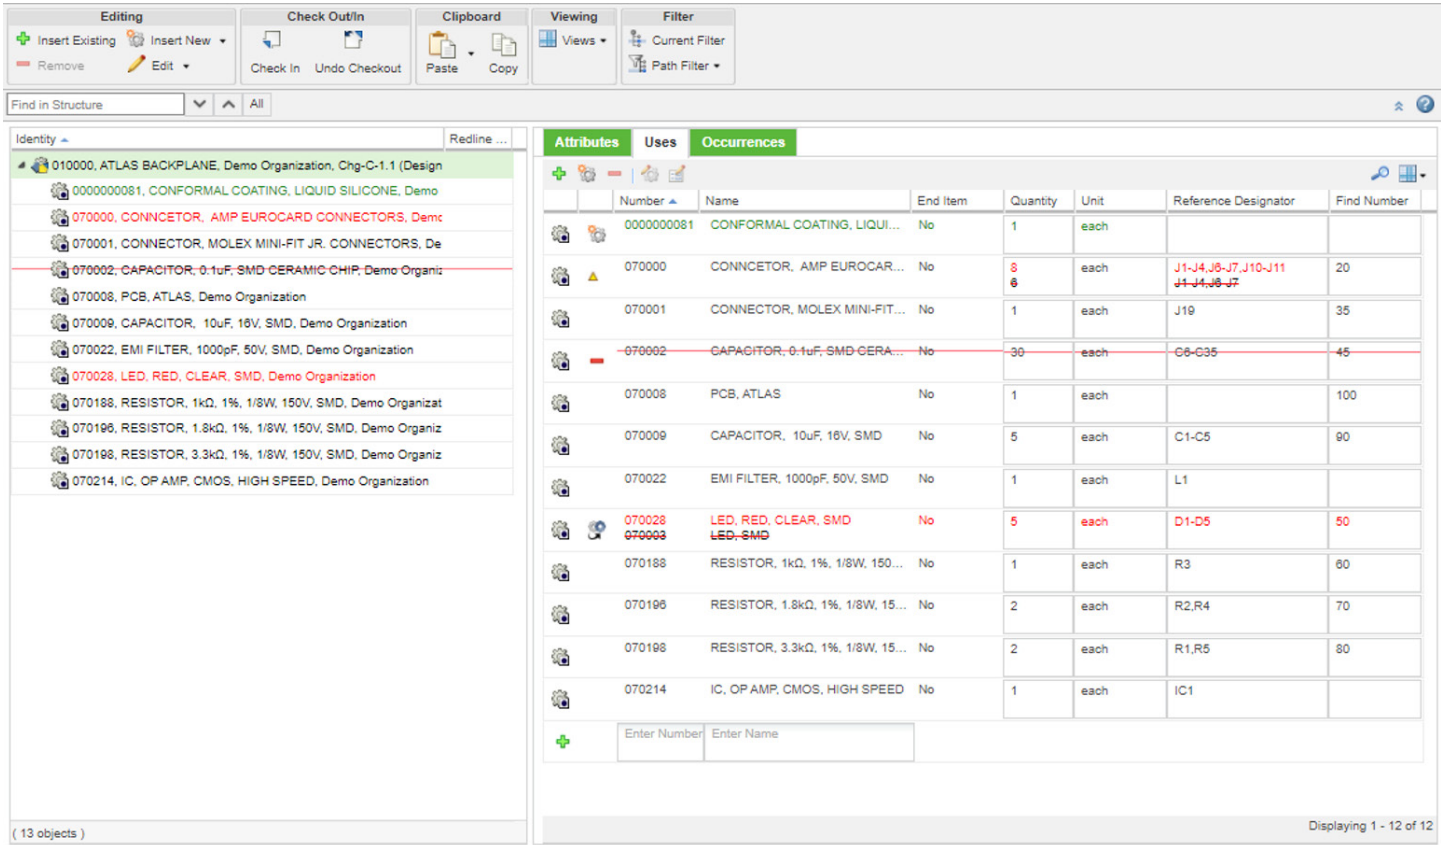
Editing
Insert Existing Insert New
Remove Edit

Check Out/In
Check In Undo Checkout

Clipboard
Paste Copy

Viewing
Views

Filter
Current Filter
Path Filter

Find in Structure
All

| Identity | Redline ... |
|---|---|
| 010000, ATLAS BACKPLANE, Demo Organization, Chg-C-1.1 (Design | |
| 0000000081, CONFORMAL COATING, LIQUID SILICONE, Demo | |
| 070000, CONNECTOR, AMP EUROCARD CONNECTORS, Demo | |
| 070001, CONNECTOR, MOLEX MINI-FIT JR. CONNECTORS, De | |
| 070002, CAPACITOR, 0.1uF, SMD CERAMIC CHIP, Demo Organiz | |
| 070008, PCB, ATLAS, Demo Organization | |
| 070009, CAPACITOR, 10uF, 16V, SMD, Demo Organization | |
| 070022, EMI FILTER, 1000pF, 50V, SMD, Demo Organization | |
| 070028, LED, RED, CLEAR, SMD, Demo Organization | |
| 070188, RESISTOR, 1kΩ, 1%, 1/8W, 150V, SMD, Demo Organizat | |
| 070196, RESISTOR, 1.8kΩ, 1%, 1/8W, 150V, SMD, Demo Organiz | |
| 070198, RESISTOR, 3.3kΩ, 1%, 1/8W, 150V, SMD, Demo Organiz | |
| 070214, IC, OP AMP, CMOS, HIGH SPEED, Demo Organization | |

( 13 objects )

Attributes Uses Occurrences

| Number | Name | End Item | Quantity | Unit | Reference Designator | Find Number |
|---|---|---|---|---|---|---|
| 0000000081 | CONFORMAL COATING, LIQUI... | No | 1 | each | | |
| 070000 | CONNCETOR, AMP EUROCAR... | No | 8 6 | each | J1-J4,J6-J7,J10-J11 J1-J4,J6-J7 | 20 |
| 070001 | CONNECTOR, MOLEX MINI-FIT... | No | 1 | each | J19 | 35 |
| 070002 | CAPACITOR, 0.1uF, SMD CERA... | No | 30 | each | C6-C35 | 45 |
| 070008 | PCB, ATLAS | No | 1 | each | | 100 |
| 070009 | CAPACITOR, 10uF, 16V, SMD | No | 5 | each | C1-C5 | 90 |
| 070022 | EMI FILTER, 1000pF, 50V, SMD | No | 1 | each | L1 | |
| 070028 070003 | LED, RED, CLEAR, SMD LED, SMD | No | 5 | each | D1-D5 | 50 |
| 070188 | RESISTOR, 1kΩ, 1%, 1/8W, 150... | No | 1 | each | R3 | 60 |
| 070196 | RESISTOR, 1.8kΩ, 1%, 1/8W, 15... | No | 2 | each | R2,R4 | 70 |
| 070198 | RESISTOR, 3.3kΩ, 1%, 1/8W, 15... | No | 2 | each | R1,R5 | 80 |
| 070214 | IC, OP AMP, CMOS, HIGH SPEED | No | 1 | each | IC1 | |
| Enter Number | Enter Name | | | | | |

Displaying 1 - 12 of 12